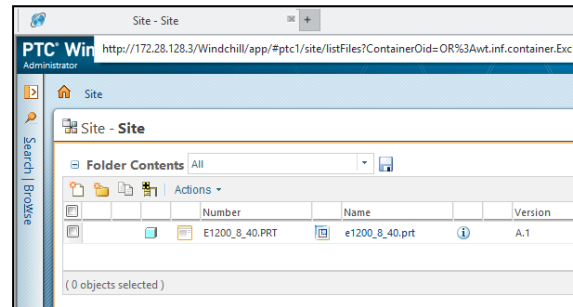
Site - Site

PTC® Win

Administrator

http://172.28.128.3/Windchill/app/#ptc1/site/listFiles?ContainerOid=OR%3Awt.inf.container.Exc

Site

Search | Browse

Site - Site

Folder Contents All

Actions

| | | | | Number | | Name | | Version |
|---|---|---|---|---|---|---|---|---|
| | | | | E1200_8_40.PRT | | e1200_8_40.prt | | A.1 |

( 0 objects selected )